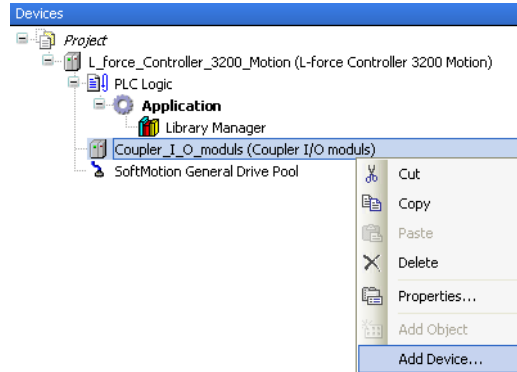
Devices
Project
L_force_Controller_3200_Motion (L-force Controller 3200 Motion)
PLC Logic
Application
Library Manager
Coupler_I_O_moduls (Coupler I/O moduls)
SoftMotion General Drive Pool
Cut
Copy
Paste
Delete
Properties...
Add Object
Add Device...